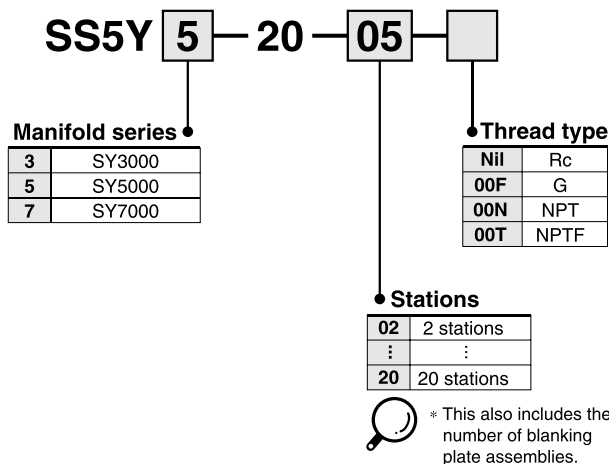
SS5Y 5 — 20 — 05 —

Manifold series

| 3 | SY3000 |
|---|---|
| 5 | SY5000 |
| 7 | SY7000 |

Thread type

| Nil | Rc |
|---|---|
| 00F | G |
| 00N | NPT |
| 00T | NPTF |

Stations

| 02 | 2 stations |
|---|---|
| ⋮ | ⋮ |
| 20 | 20 stations |

* This also includes the number of blanking plate assemblies.